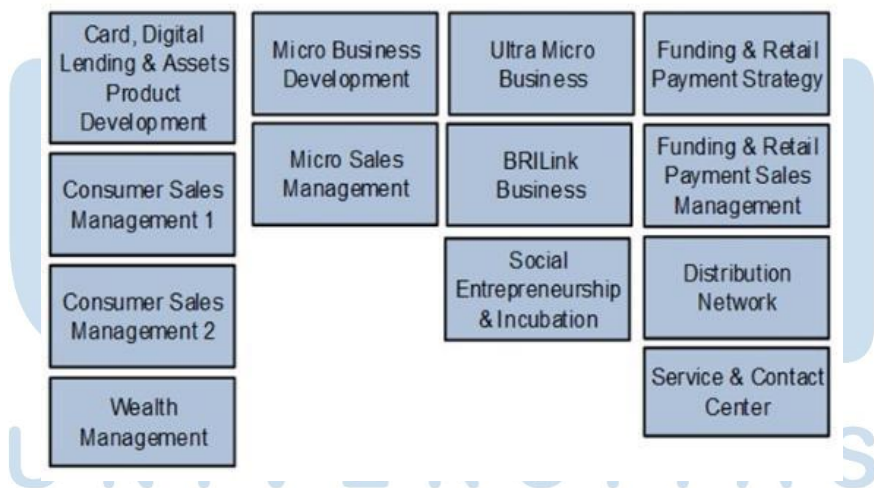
Card, Digital Lending & Assets Product Development

Consumer Sales Management 1

Consumer Sales Management 2

Wealth Management

Micro Business Development

Micro Sales Management

Ultra Micro Business

BRILink Business

Social Entrepreneurship & Incubation

Funding & Retail Payment Strategy

Funding & Retail Payment Sales Management

Distribution Network

Service & Contact Center

UNIVERSITAS